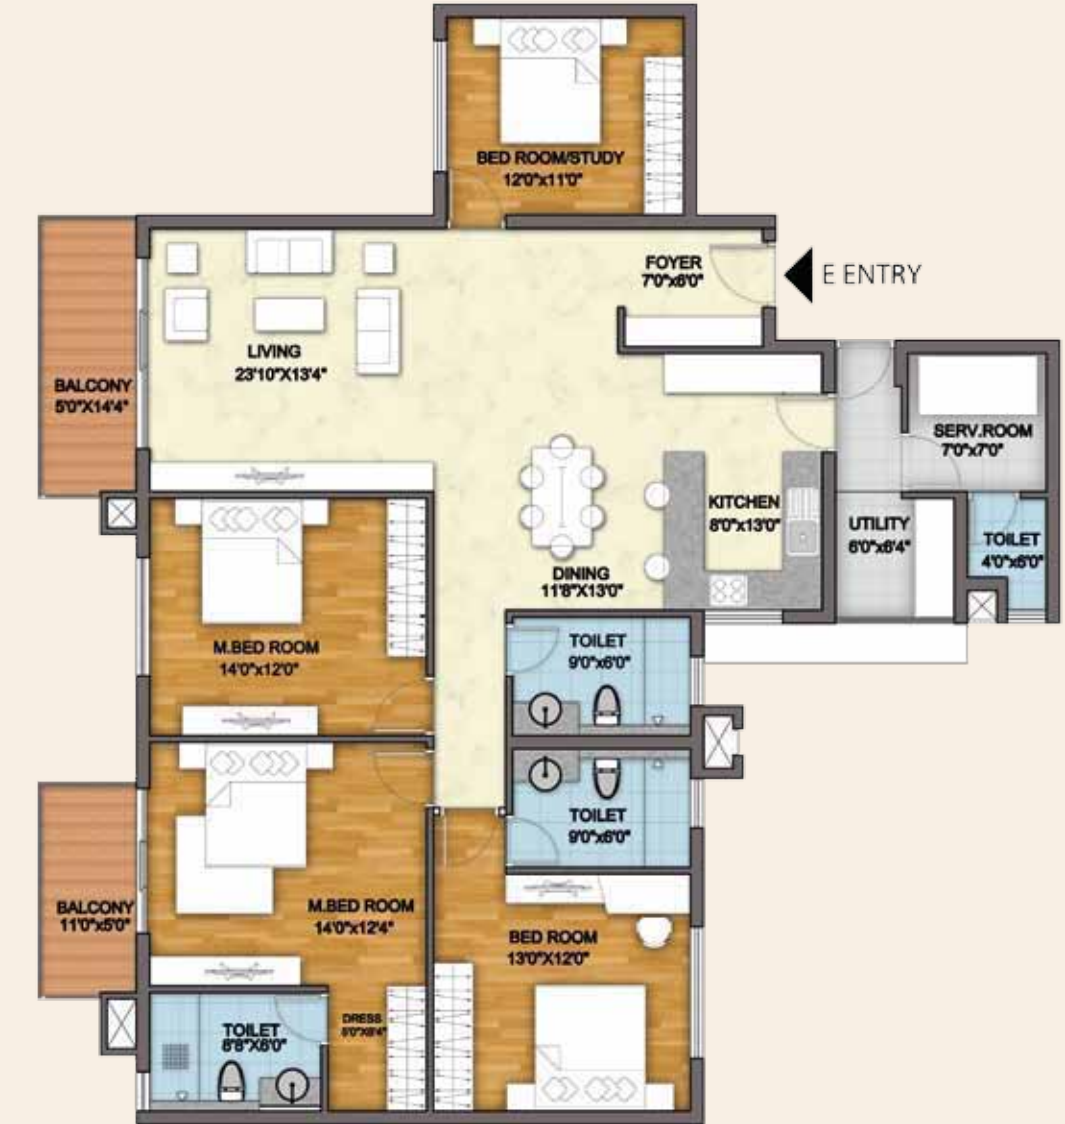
BED ROOM/STUDY
12'0"x11'0"

FOYER
7'0"x6'0"

E ENTRY

LIVING
23'10"X13'4"

BALCONY
5'0"X14'4"

SERV.ROOM
7'0"x7'0"

KITCHEN
8'0"x13'0"

UTILITY
6'0"x6'4"

TOILET
4'0"x6'0"

DINING
11'8"X13'0"

M.BED ROOM
14'0"x12'0"

TOILET
9'0"x6'0"

TOILET
9'0"x6'0"

BALCONY
11'0"x5'0"

M.BED ROOM
14'0"x12'4"

BED ROOM
13'0"X12'0"

DRESS
5'0"X8'4"

TOILET
8'8"X8'0"